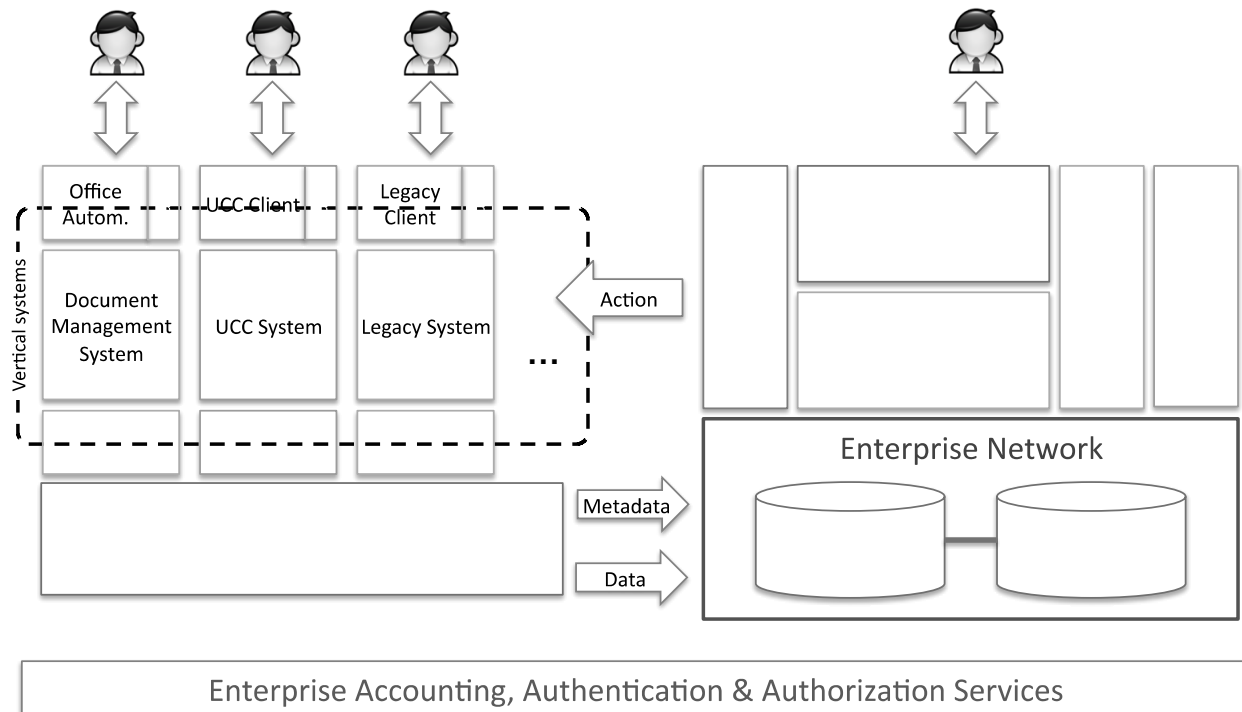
Office Autom.

UCC Client

Legacy Client

Vertical systems

Document Management System

UCC System

Legacy System

...

Action

Enterprise Network

Metadata

Data

Enterprise Accounting, Authentication & Authorization Services